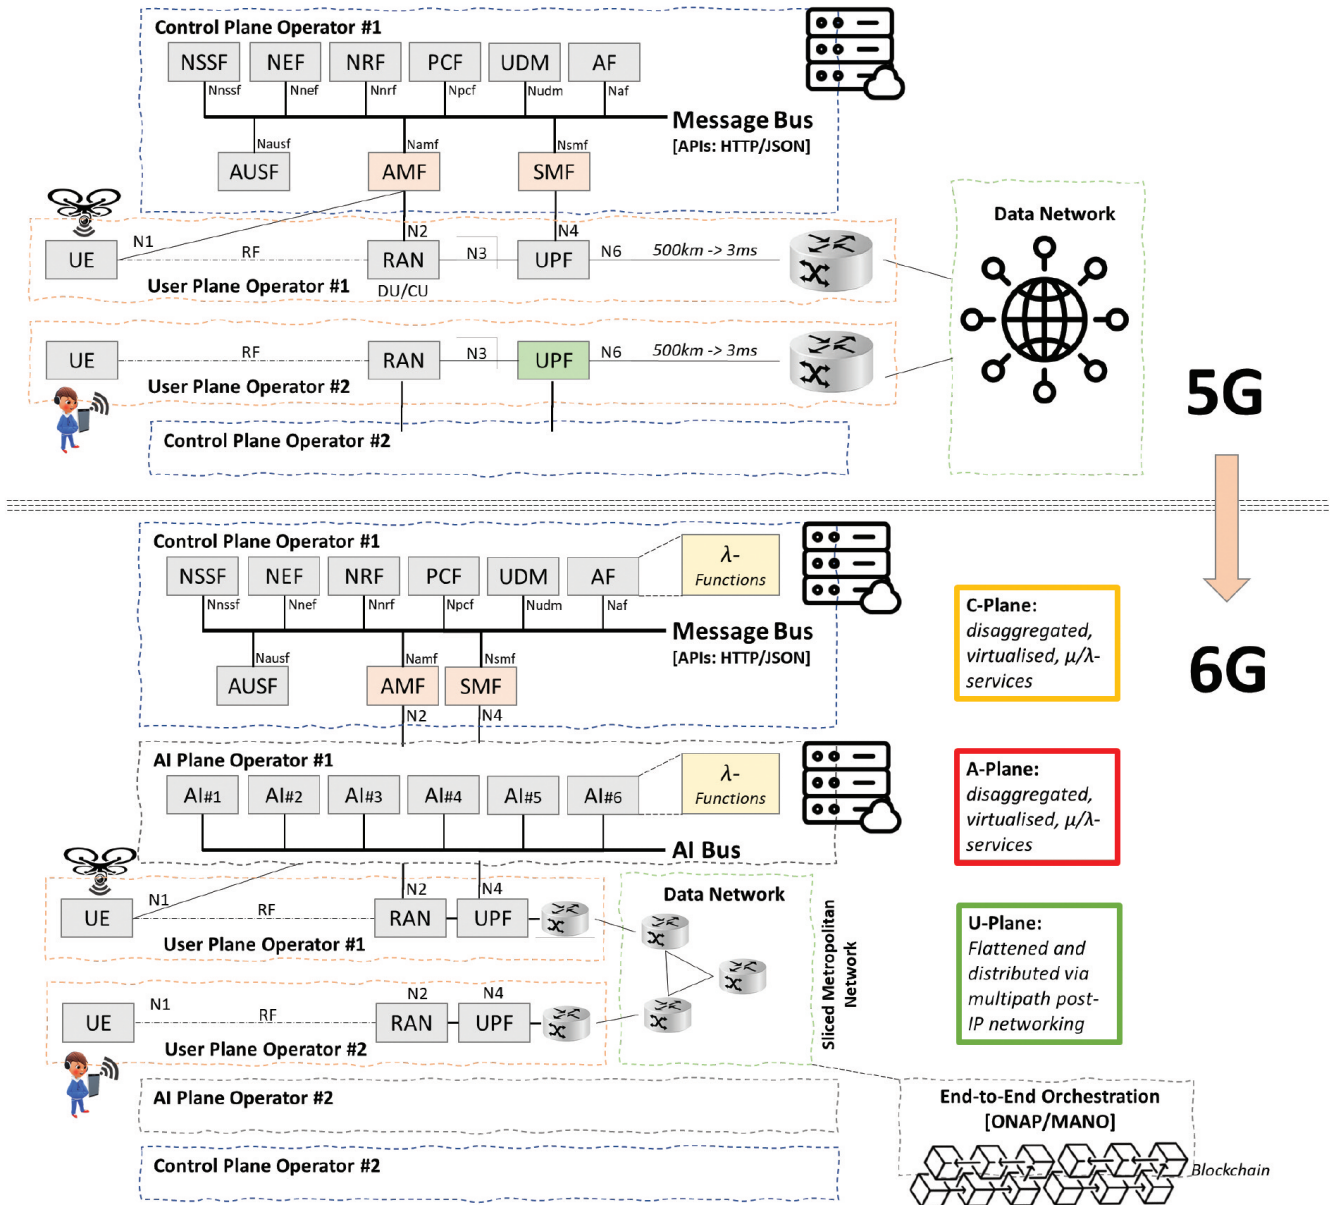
Control Plane Operator #1

NSSF NEF NRF PCF UDM AF

Nnssf Nnef Nnrf Npcf Nudm Naf

Message Bus
[APIs: HTTP/JSON]

Nausf Namf Nsmf

AUSF AMF SMF

Data Network

N1 N2 N4

UE RF RAN N3 UPF N6 500km -> 3ms

User Plane Operator #1 DU/CU

UE RF RAN N3 UPF N6 500km -> 3ms

User Plane Operator #2

5G

Control Plane Operator #2

Control Plane Operator #1

NSSF NEF NRF PCF UDM AF

$\lambda$-
Functions

Nnssf Nnef Nnrf Npcf Nudm Naf

Message Bus
[APIs: HTTP/JSON]

C-Plane:
disaggregated, virtualised, $\mu/\lambda$-services

6G

Nausf Namf Nsmf

AUSF AMF SMF

N2 N4

AI Plane Operator #1

AI#1 AI#2 AI#3 AI#4 AI#5 AI#6

$\lambda$-
Functions

A-Plane:
disaggregated, virtualised, $\mu/\lambda$-services

AI Bus

N2 N4

Data Network

UE N1 RF RAN UPF

User Plane Operator #1

U-Plane:
Flattened and distributed via multipath post-IP networking

Sliced Metropolitan Network

N1 N2 N4

UE RF RAN UPF

User Plane Operator #2

AI Plane Operator #2

End-to-End Orchestration
[ONAP/MANO]

Control Plane Operator #2

Blockchain